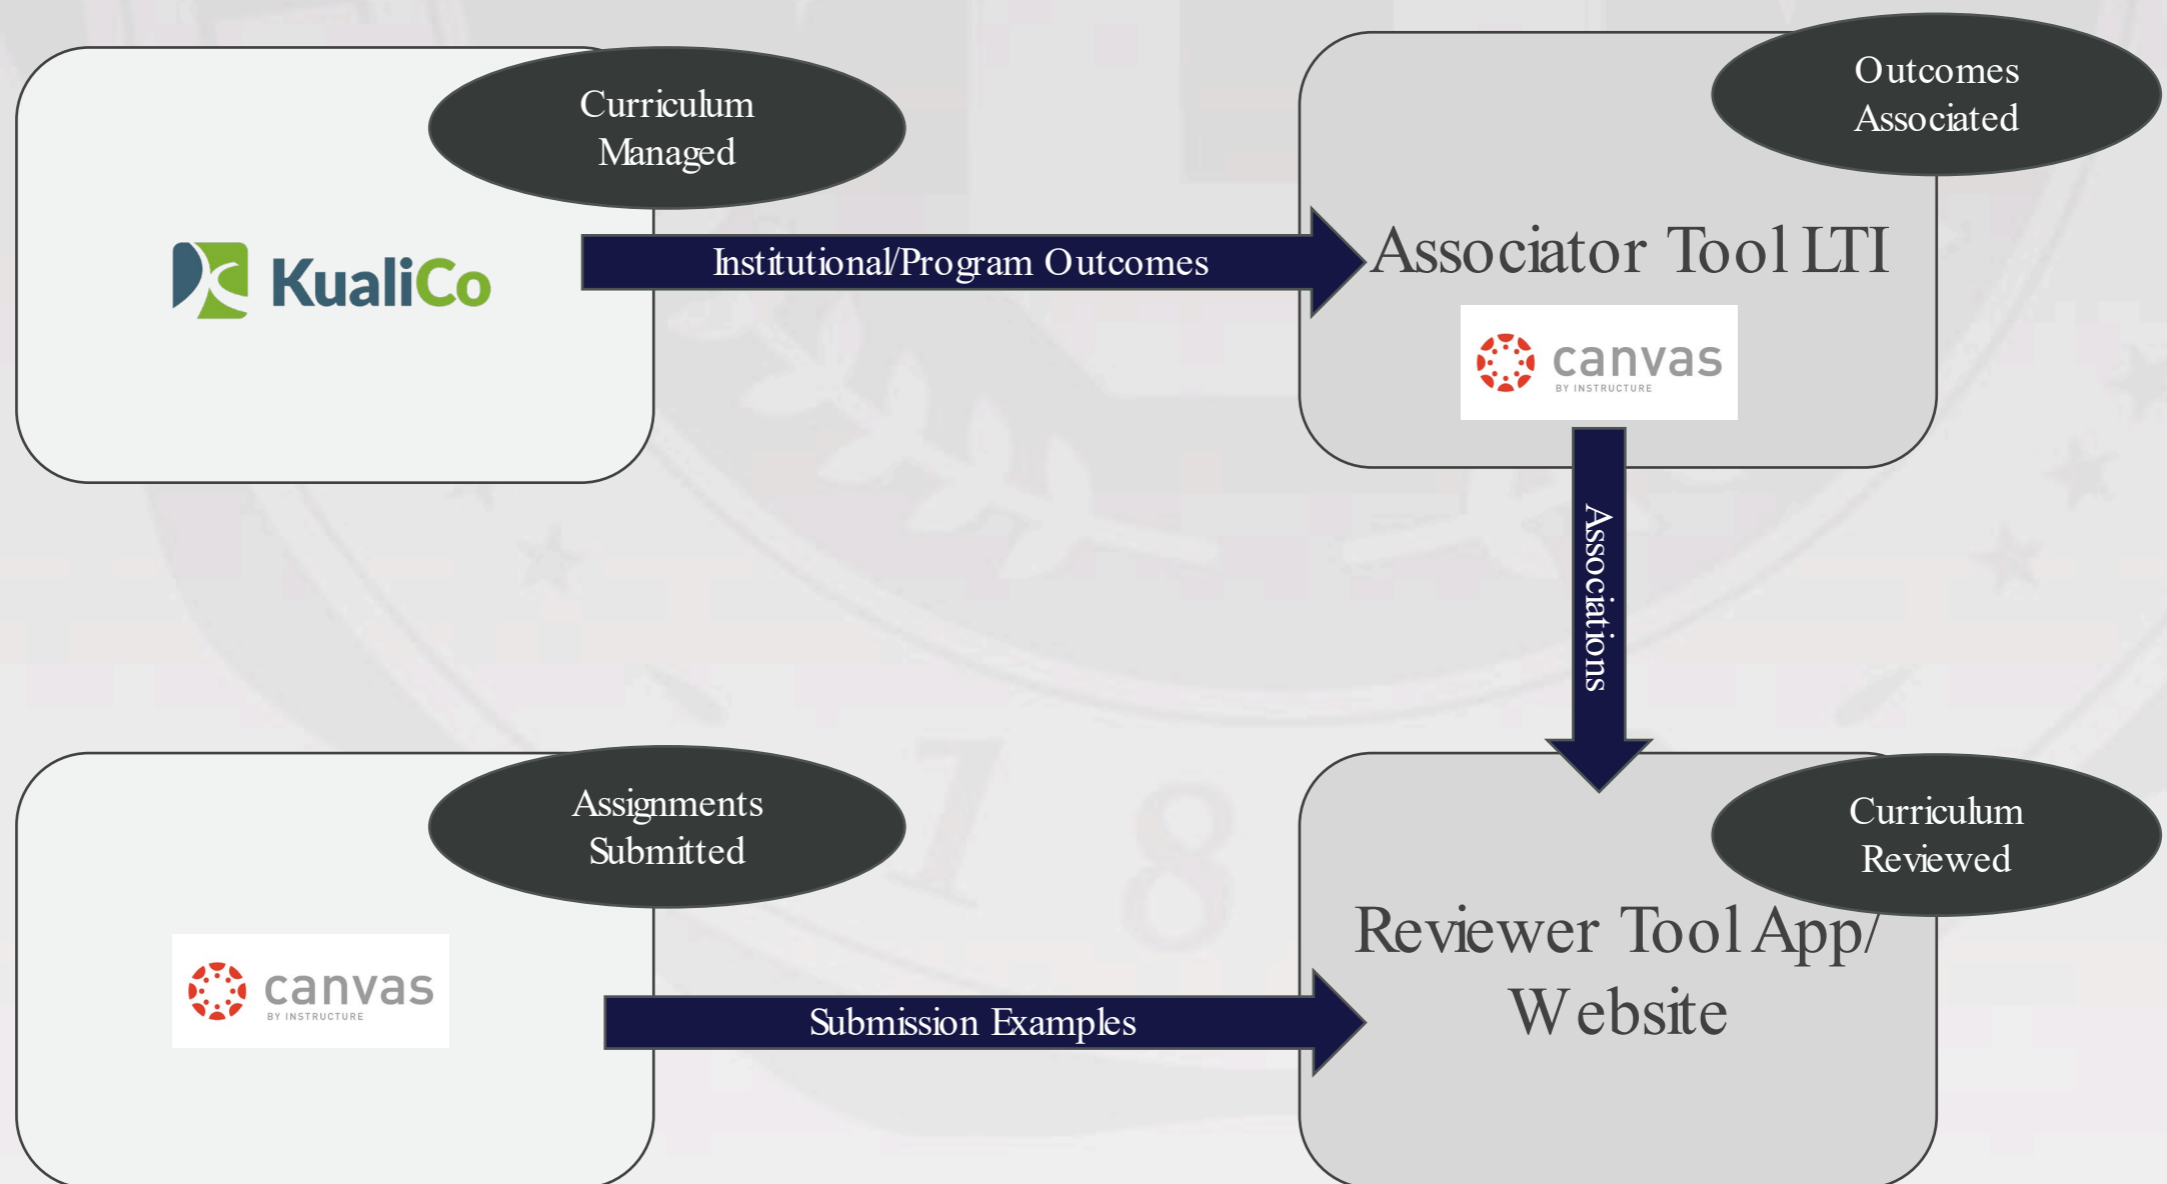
Curriculum Managed

KualiCo

Institutional/Program Outcomes

Outcomes Associated

Associator Tool LTI

canvas BY INSTRUCTURE

Associations

Assignments Submitted

canvas BY INSTRUCTURE

Submission Examples

Curriculum Reviewed

Reviewer Tool App/ Website